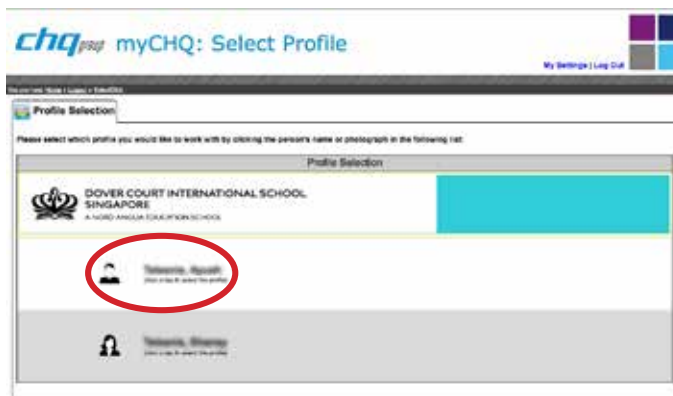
chq myCHQ: Select Profile

My Settings | Log Out

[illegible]

Profile Selection

Please select which profile you would like to work with by clicking the person's name or photograph in the following list:

Profile Selection

DOVER COURT INTERNATIONAL SCHOOL SINGAPORE
A NORD ANGLIA EDUCATION SCHOOL

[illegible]
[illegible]

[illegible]
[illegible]